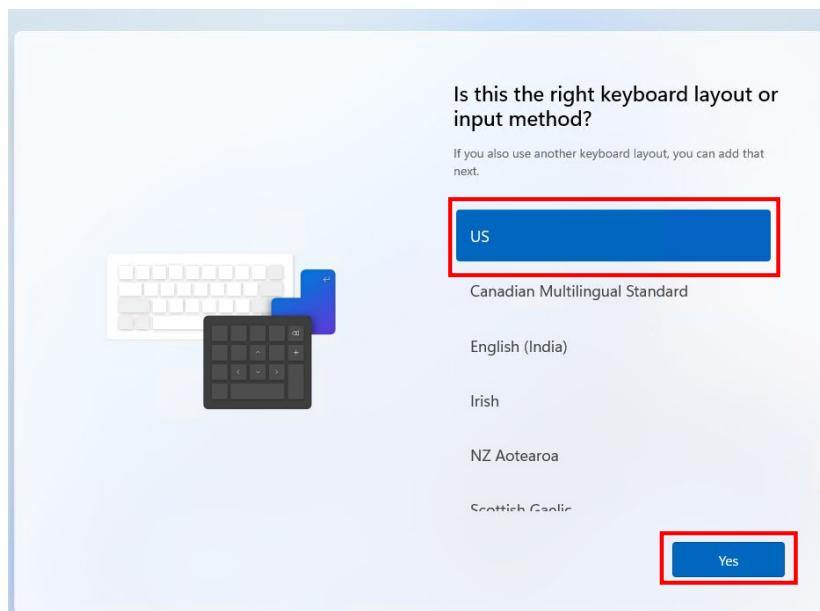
Is this the right keyboard layout or input method?

If you also use another keyboard layout, you can add that next.

US

Canadian Multilingual Standard

English (India)

Irish

NZ Aotearoa

Scottish Gaelic

Yes